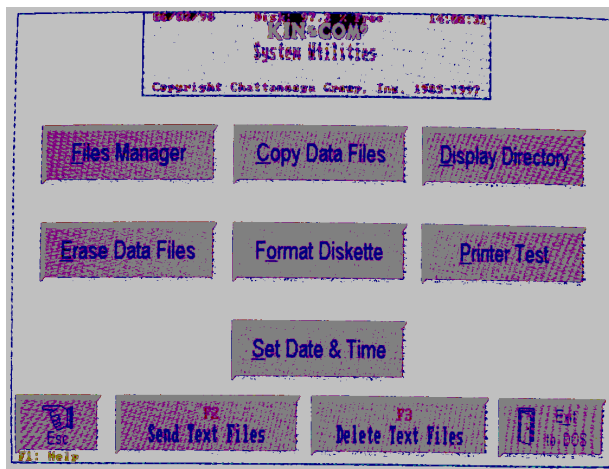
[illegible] Disk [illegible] Free 14:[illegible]
KIN-COM
System Utilities
Copyright Chattanooga Group, Inc. 1985-1997

Files Manager
Copy Data Files
Display Directory
Erase Data Files
Format Diskette
Printer Test
Set Date & Time

Esc
F2
Send Text Files
F3
Delete Text Files
Exit
to DOS
F1: Help